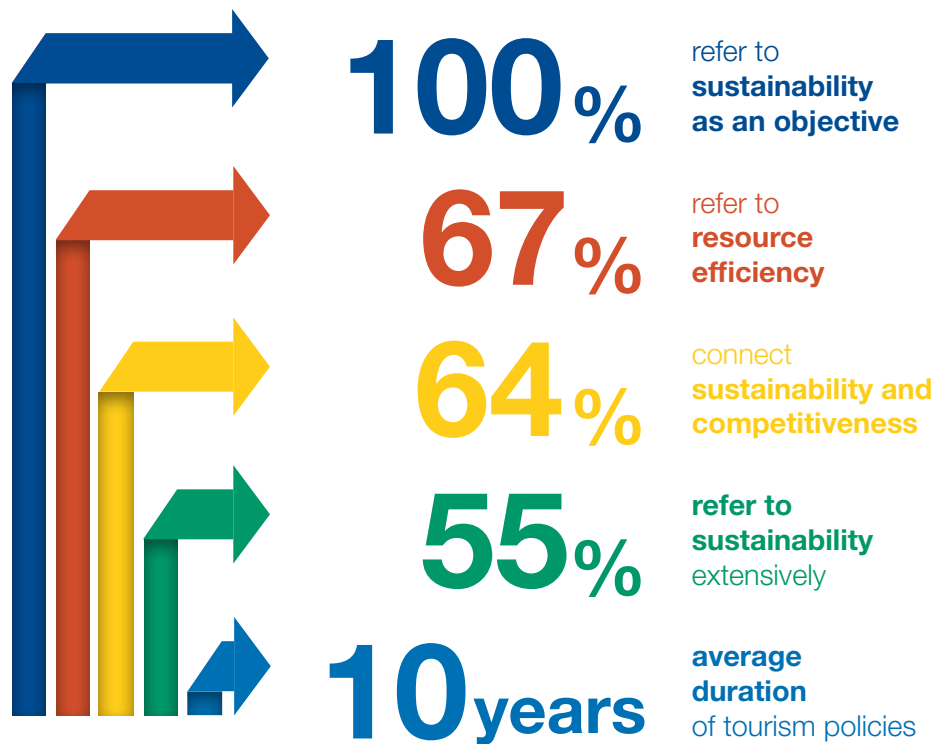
100% refer to sustainability as an objective

67% refer to resource efficiency

64% connect sustainability and competitiveness

55% refer to sustainability extensively

10 years average duration of tourism policies